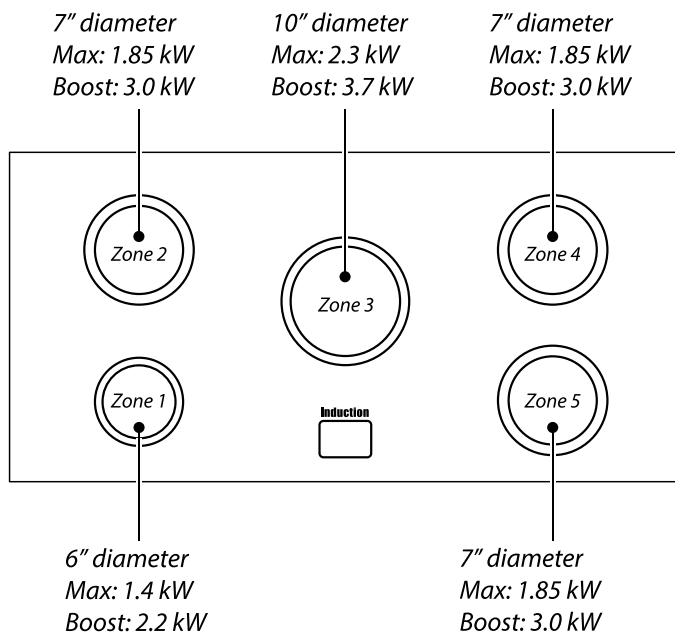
7″ diameter
Max: 1.85 kW
Boost: 3.0 kW

10″ diameter
Max: 2.3 kW
Boost: 3.7 kW

7″ diameter
Max: 1.85 kW
Boost: 3.0 kW

Zone 2

Zone 3

Zone 4

Zone 1

Induction

Zone 5

6″ diameter
Max: 1.4 kW
Boost: 2.2 kW

7″ diameter
Max: 1.85 kW
Boost: 3.0 kW